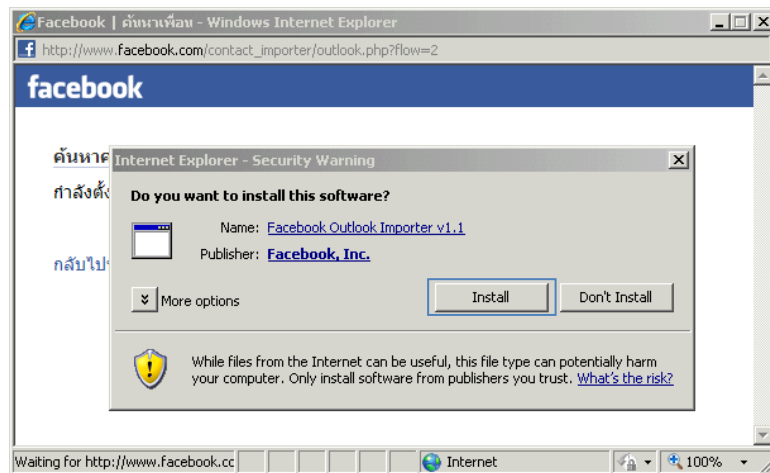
Facebook | ค้นหาเพื่อน - Windows Internet Explorer

http://www.facebook.com/contact_importer/outlook.php?flow=2

facebook

ค้นหาค

กำลังตั้ง

กลับไป

Internet Explorer - Security Warning

Do you want to install this software?

Name: Facebook Outlook Importer v1.1

Publisher: Facebook, Inc.

More options

Install

Don't Install

While files from the Internet can be useful, this file type can potentially harm your computer. Only install software from publishers you trust. What's the risk?

Waiting for http://www.facebook.cc

Internet

100%